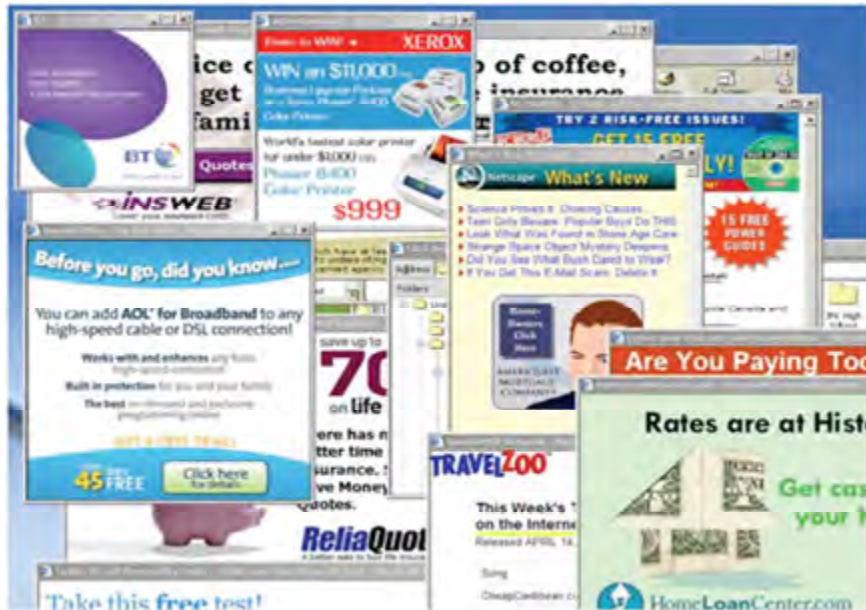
BT

Enter to WIN! XEROX

WIN an $11,000

Phaser 8400 Color Printer

World's fastest color printer for under $1,000

Phaser 8400 Color Printer

$999

ice c
get
fami

Quotes

INSWEB

p of coffee,
insurance

TRY 2 RISK-FREE ISSUES!

GET 15 FREE

LY!

15 FREE POWER GUIDES

Netscape What's New

Science Proves It: Chewing Causes...
Teen Girls Beware: Popular Boys Do THIS
Look What Was Found in Stone Age Cave
Strange Space Object Mystery Deepens
Did You See What Bush Dared to Wear?
If You Get This E-Mail Scam, Delete It

Home-Owners Click Here

AMERIQUEST MORTGAGE COMPANY

Before you go, did you know...

You can add AOL® for Broadband to any high-speed cable or DSL connection!

Works with and enhances any high-speed connection

Built-in protection for you and your family

The best on-demand and exclusive programming online

GET A FREE TRIAL!

45 FREE

Click here for details

save up to
70
on life

ere has n
tter time
surance. S
ve Money
Quotes.

ReliaQuot

Address

Folders

Are You Paying Too

Rates are at Hist

Get cas
your h

TRAVELZOO

This Week's
on the Interne

Released APRIL 14

HomeLoanCenter.com

Take this free test!